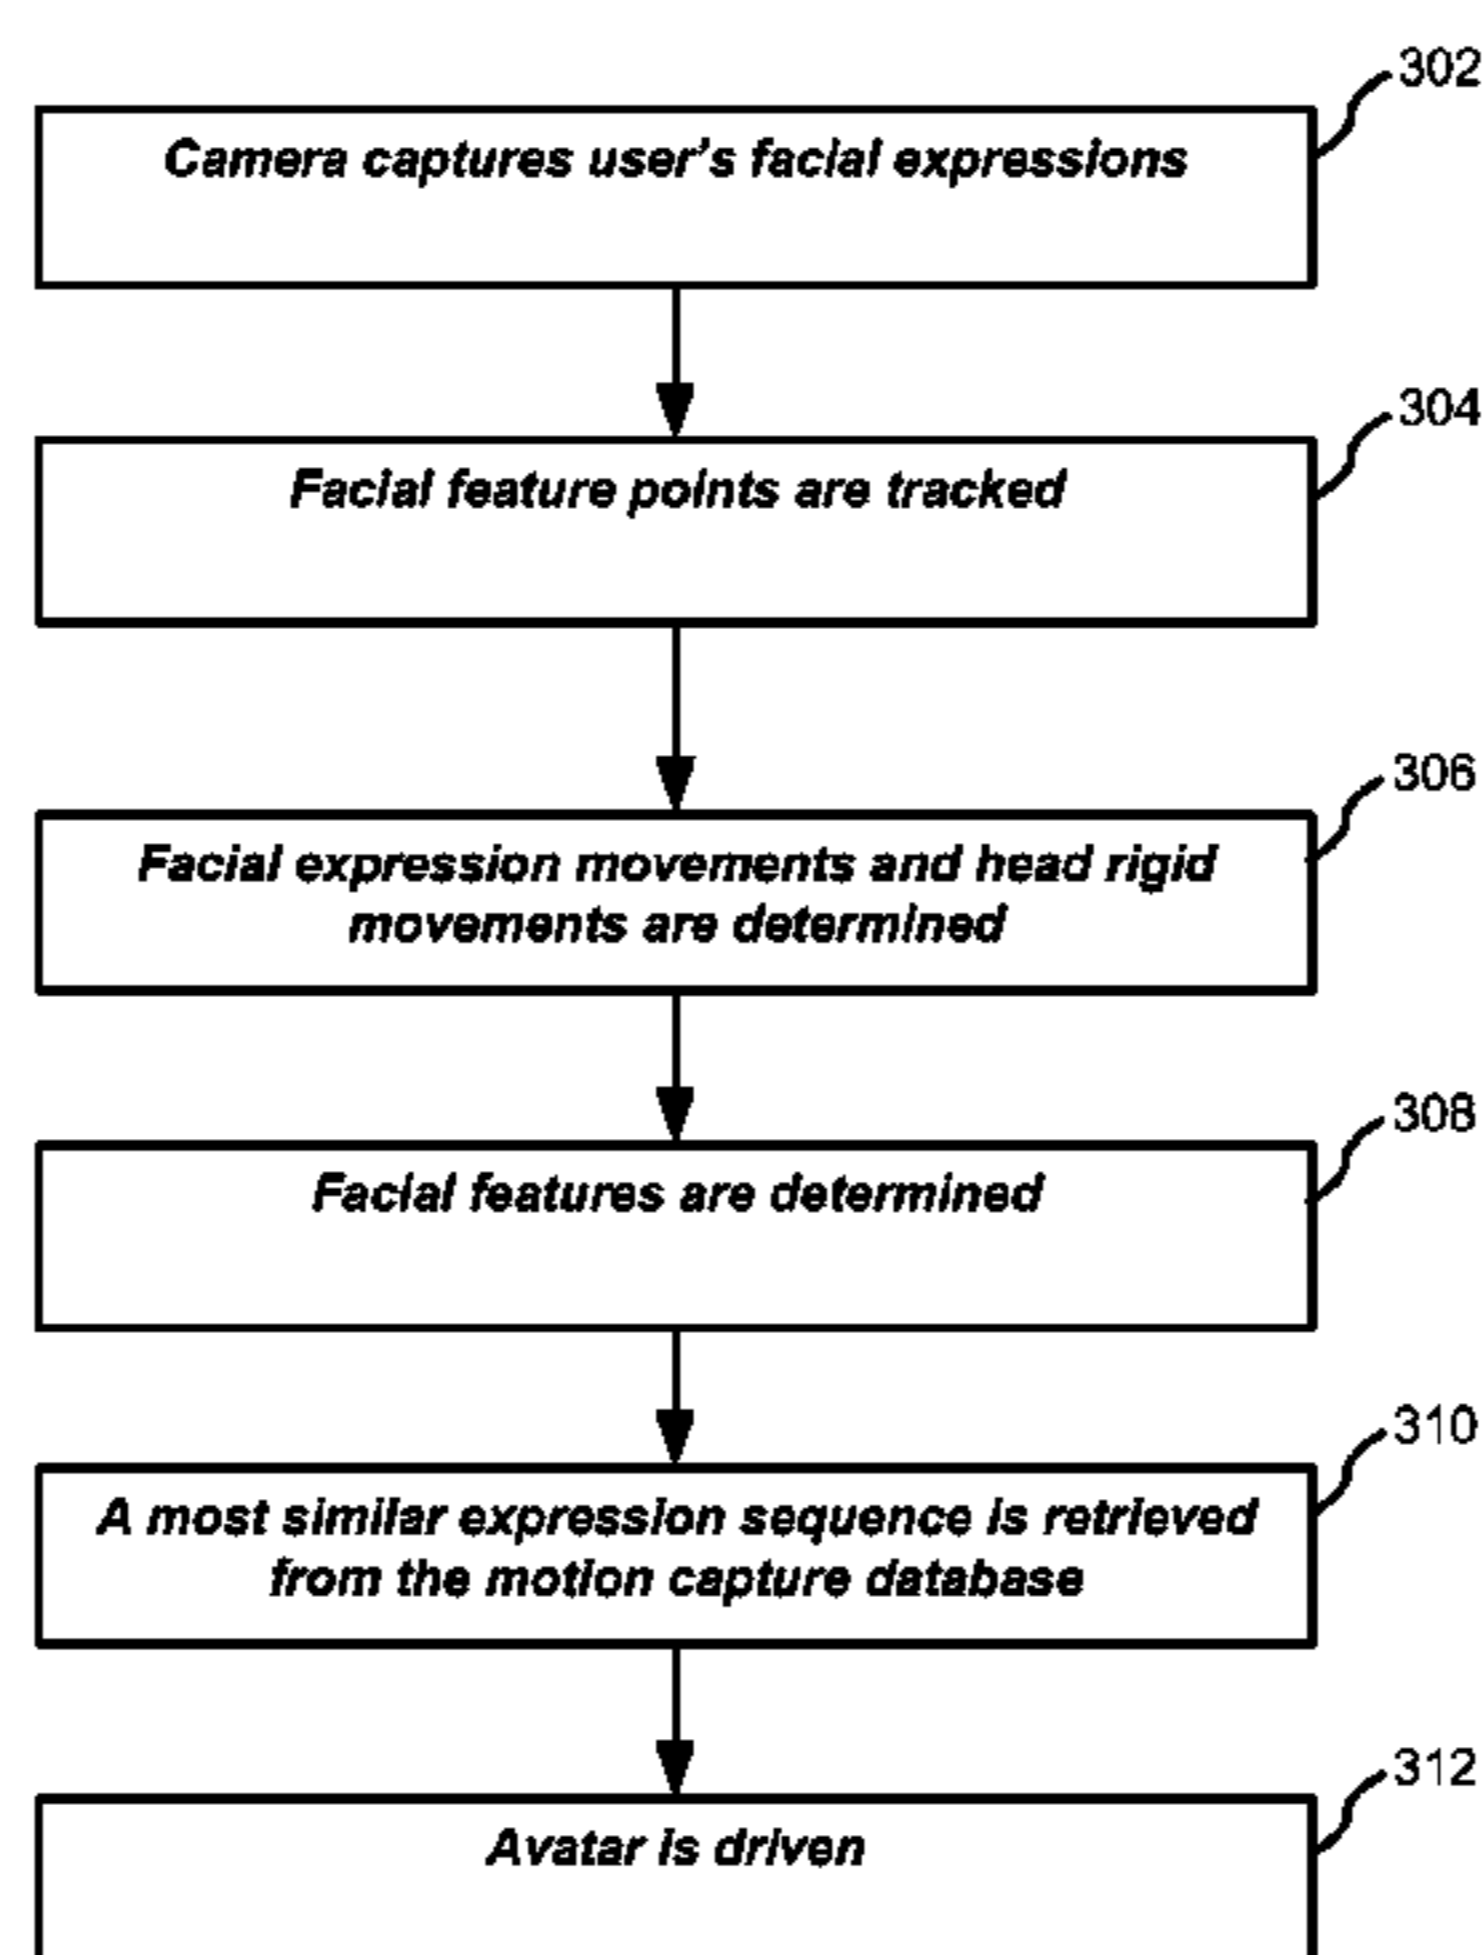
302
Camera captures user's facial expressions

304
Facial feature points are tracked

306
Facial expression movements and head rigid movements are determined

308
Facial features are determined

310
A most similar expression sequence is retrieved from the motion capture database

312
Avatar is driven